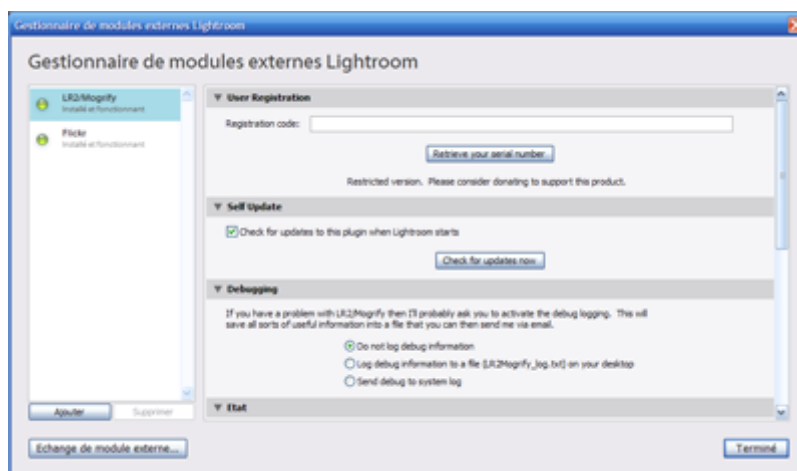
Gestionnaire de modules externes Lightroom

Gestionnaire de modules externes Lightroom

LR2/Mogrify
Installé et fonctionnant

Flickr
Installé et fonctionnant

Ajouter
Supprimer

▼ User Registration

Registration code:

Retrieve your serial number

Restricted version. Please consider donating to support this product.

▼ Self Update

Check for updates to this plugin when Lightroom starts

Check for updates now

▼ Debugging

If you have a problem with LR2/Mogrify then I'll probably ask you to activate the debug logging. This will save all sorts of useful information into a file that you can then send me via email.

Do not log debug information
Log debug information to a file (LR2Mogrify_log.txt) on your desktop
Send debug to system log

▼ Etat

Echange de module externe...

Terminé